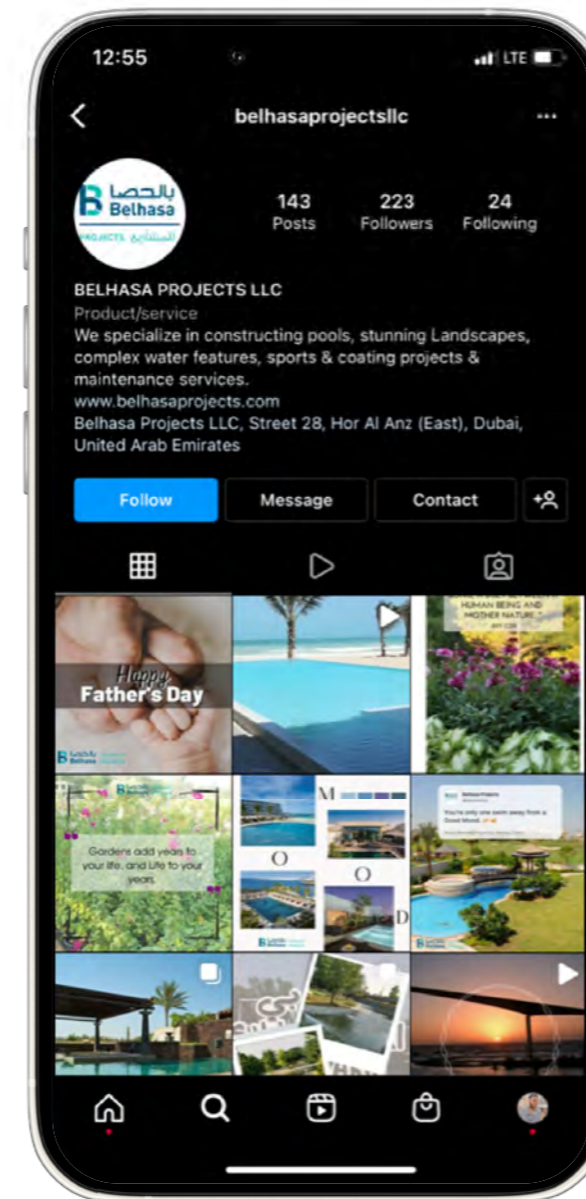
12:55

LTE

belhasaprojectsllc

...

بالحصا
Belhasa
PROJECTS للمشاريع

143
Posts

223
Followers

24
Following

BELHASA PROJECTS LLC
Product/service
We specialize in constructing pools, stunning Landscapes, complex water features, sports & coating projects & maintenance services.
www.belhasaprojects.com
Belhasa Projects LLC, Street 28, Hor Al Anz (East), Dubai, United Arab Emirates

Follow
Message
Contact

Happy
Father's Day

HUMAN BEING AND MOTHER NATURE

Gardens add years to your life, and Life to your years.

M
O
O
D

Belhasa Projects
You're only one swim away from a Good Mood.